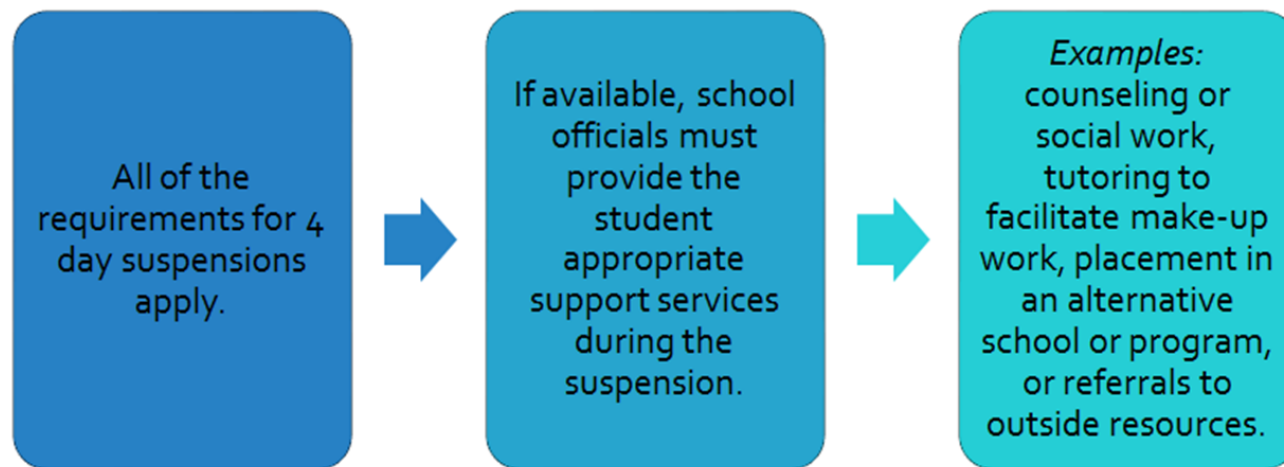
All of the requirements for 4 day suspensions apply.

If available, school officials must provide the student appropriate support services during the suspension.

*Examples:* counseling or social work, tutoring to facilitate make-up work, placement in an alternative school or program, or referrals to outside resources.